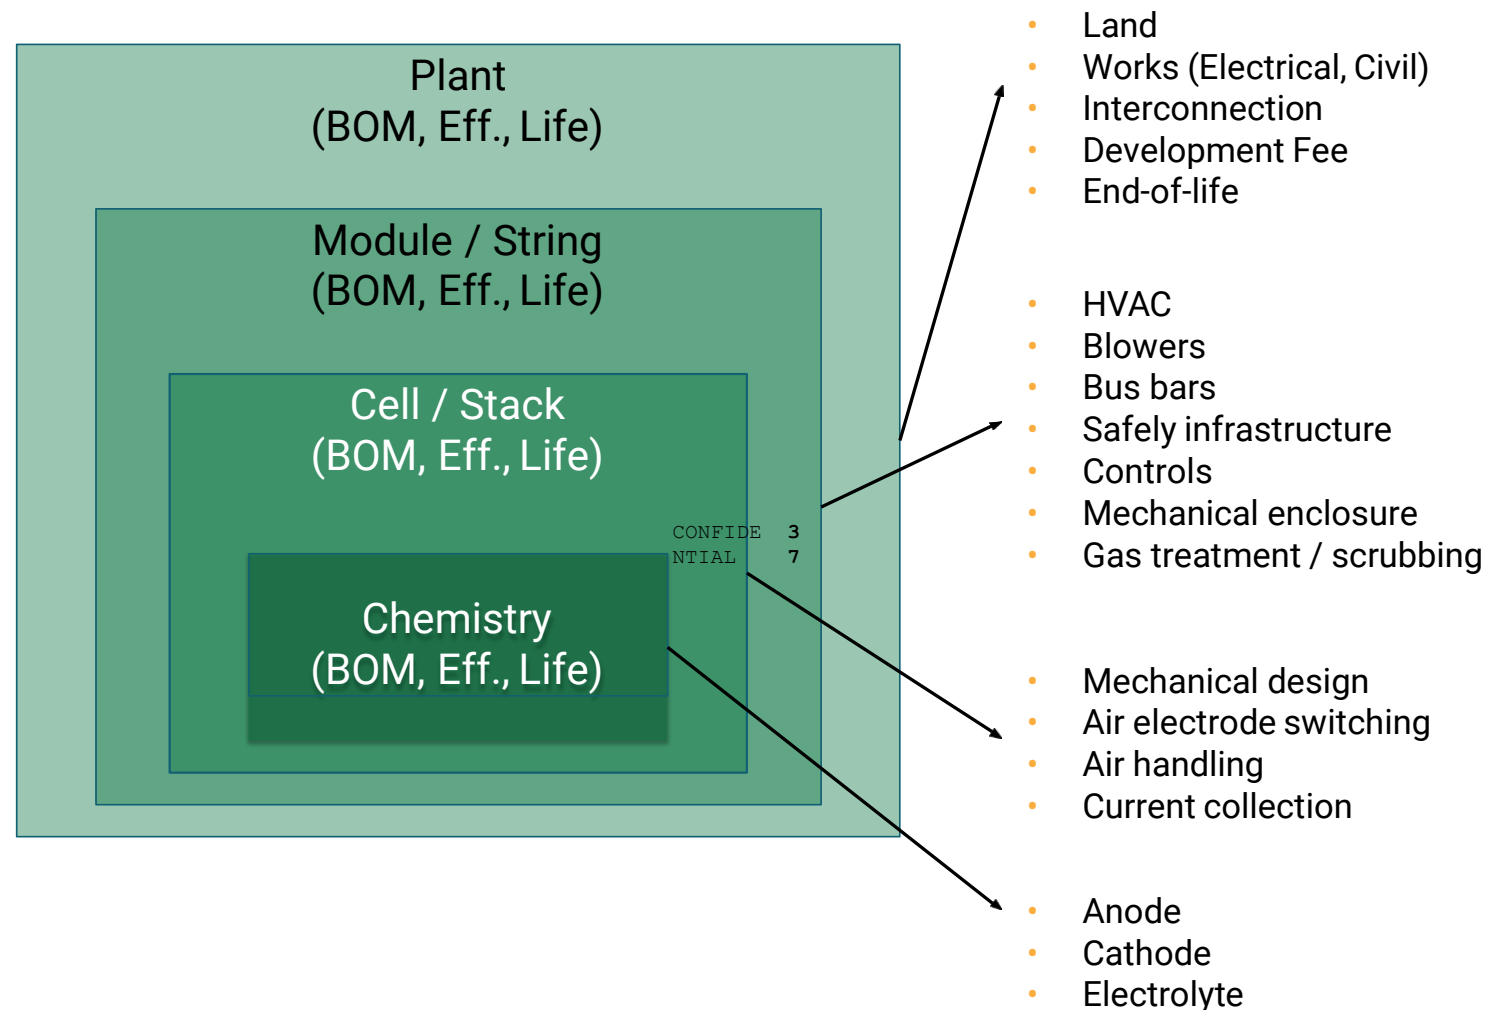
Plant
(BOM, Eff., Life)

Module / String
(BOM, Eff., Life)

Cell / Stack
(BOM, Eff., Life)

CONFIDE NTIAL 3 7

Chemistry
(BOM, Eff., Life)

- Land
- Works (Electrical, Civil)
- Interconnection
- Development Fee
- End-of-life

- HVAC
- Blowers
- Bus bars
- Safely infrastructure
- Controls
- Mechanical enclosure
- Gas treatment / scrubbing

- Mechanical design
- Air electrode switching
- Air handling
- Current collection

- Anode
- Cathode
- Electrolyte